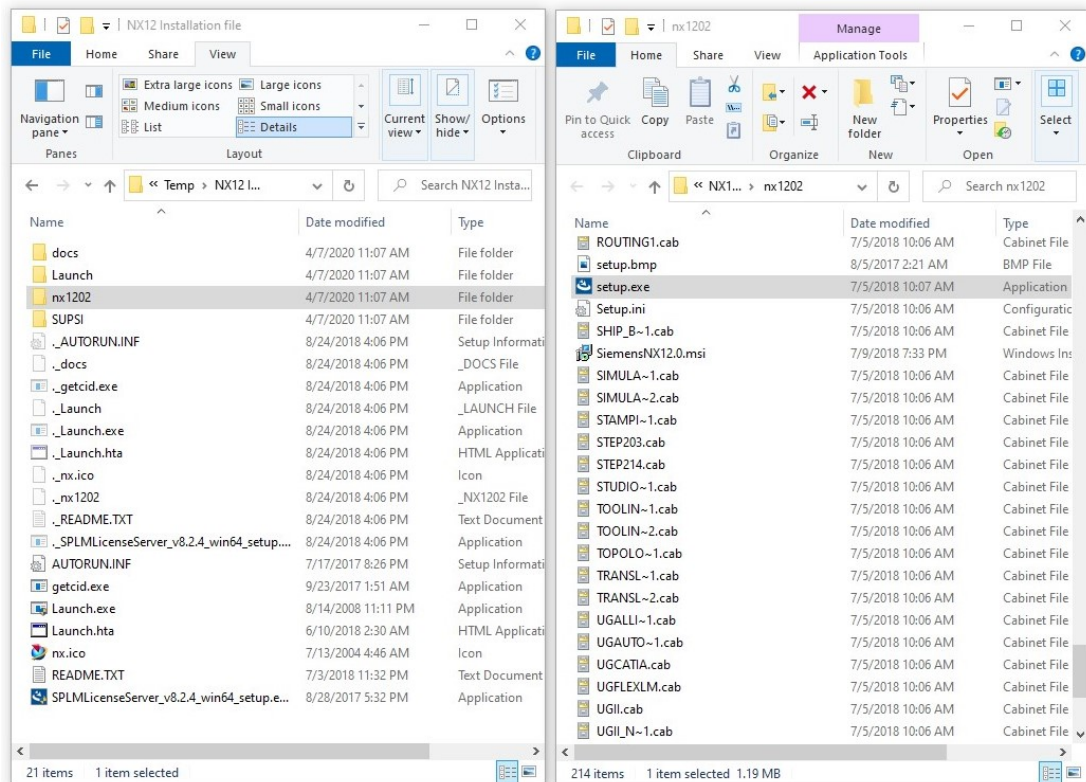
NX12 Installation file

File Home Share View

Navigation pane
Extra large icons
Large icons
Medium icons
Small icons
List
Details
Current view
Show/hide
Options

Panes Layout

« Temp > NX12 I...
Search NX12 Insta...

| Name | Date modified | Type |
|---|---|---|
| docs | 4/7/2020 11:07 AM | File folder |
| Launch | 4/7/2020 11:07 AM | File folder |
| nx1202 | 4/7/2020 11:07 AM | File folder |
| SUPSI | 4/7/2020 11:07 AM | File folder |
| ._AUTORUN.INF | 8/24/2018 4:06 PM | Setup Informati |
| ._docs | 8/24/2018 4:06 PM | _DOCS File |
| ._getcid.exe | 8/24/2018 4:06 PM | Application |
| ._Launch | 8/24/2018 4:06 PM | _LAUNCH File |
| ._Launch.exe | 8/24/2018 4:06 PM | Application |
| ._Launch.hta | 8/24/2018 4:06 PM | HTML Applicati |
| ._nx.ico | 8/24/2018 4:06 PM | Icon |
| ._nx1202 | 8/24/2018 4:06 PM | _NX1202 File |
| ._README.TXT | 8/24/2018 4:06 PM | Text Document |
| ._SPLMLicenseServer_v8.2.4_win64_setup.... | 8/24/2018 4:06 PM | Application |
| AUTORUN.INF | 7/17/2017 8:26 PM | Setup Informati |
| getcid.exe | 9/23/2017 1:51 AM | Application |
| Launch.exe | 8/14/2008 11:11 PM | Application |
| Launch.hta | 6/10/2018 2:30 AM | HTML Applicati |
| nx.ico | 7/13/2004 4:46 AM | Icon |
| README.TXT | 7/3/2018 11:32 PM | Text Document |
| SPLMLicenseServer_v8.2.4_win64_setup.e... | 8/28/2017 5:32 PM | Application |

21 items 1 item selected

nx1202
Manage

File Home Share View Application Tools

Pin to Quick access
Copy
Paste
New folder
Properties
Select

Clipboard Organize New Open

« NX1... > nx1202
Search nx1202

| Name | Date modified | Type |
|---|---|---|
| ROUTING1.cab | 7/5/2018 10:06 AM | Cabinet File |
| setup.bmp | 8/5/2017 2:21 AM | BMP File |
| setup.exe | 7/5/2018 10:07 AM | Application |
| Setup.ini | 7/5/2018 10:06 AM | Configuratic |
| SHIP_B~1.cab | 7/5/2018 10:06 AM | Cabinet File |
| SiemensNX12.0.msi | 7/9/2018 7:33 PM | Windows Ins |
| SIMULA~1.cab | 7/5/2018 10:06 AM | Cabinet File |
| SIMULA~2.cab | 7/5/2018 10:06 AM | Cabinet File |
| STAMPI~1.cab | 7/5/2018 10:06 AM | Cabinet File |
| STEP203.cab | 7/5/2018 10:06 AM | Cabinet File |
| STEP214.cab | 7/5/2018 10:06 AM | Cabinet File |
| STUDIO~1.cab | 7/5/2018 10:06 AM | Cabinet File |
| TOOLIN~1.cab | 7/5/2018 10:06 AM | Cabinet File |
| TOOLIN~2.cab | 7/5/2018 10:06 AM | Cabinet File |
| TOPOLO~1.cab | 7/5/2018 10:06 AM | Cabinet File |
| TRANSL~1.cab | 7/5/2018 10:06 AM | Cabinet File |
| TRANSL~2.cab | 7/5/2018 10:06 AM | Cabinet File |
| UGALLI~1.cab | 7/5/2018 10:06 AM | Cabinet File |
| UGAUTO~1.cab | 7/5/2018 10:06 AM | Cabinet File |
| UGCATIA.cab | 7/5/2018 10:06 AM | Cabinet File |
| UGFLEXLM.cab | 7/5/2018 10:06 AM | Cabinet File |
| UGII.cab | 7/5/2018 10:06 AM | Cabinet File |
| UGII_N~1.cab | 7/5/2018 10:06 AM | Cabinet File |

214 items 1 item selected 1.19 MB